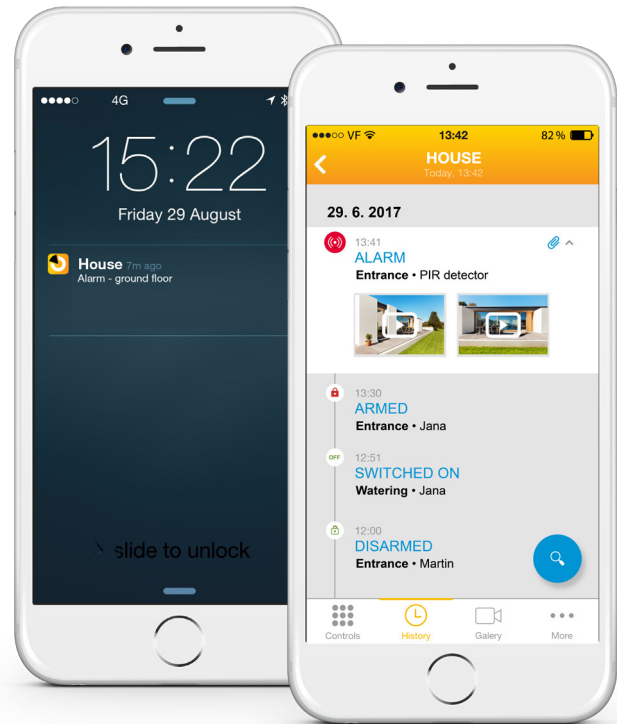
●●●●○ 4G

15:22

Friday 29 August

House 7m ago
Alarm - ground floor

slide to unlock

●●●○○ VF 13:42 82 %

HOUSE
Today, 13:42

29. 6. 2017

13:41
ALARM
Entrance • PIR detector

13:30
ARMED
Entrance • Jana

OFF
12:51
SWITCHED ON
Watering • Jana

12:00
DISARMED
Entrance • Martin

Controls
History
Galery
More